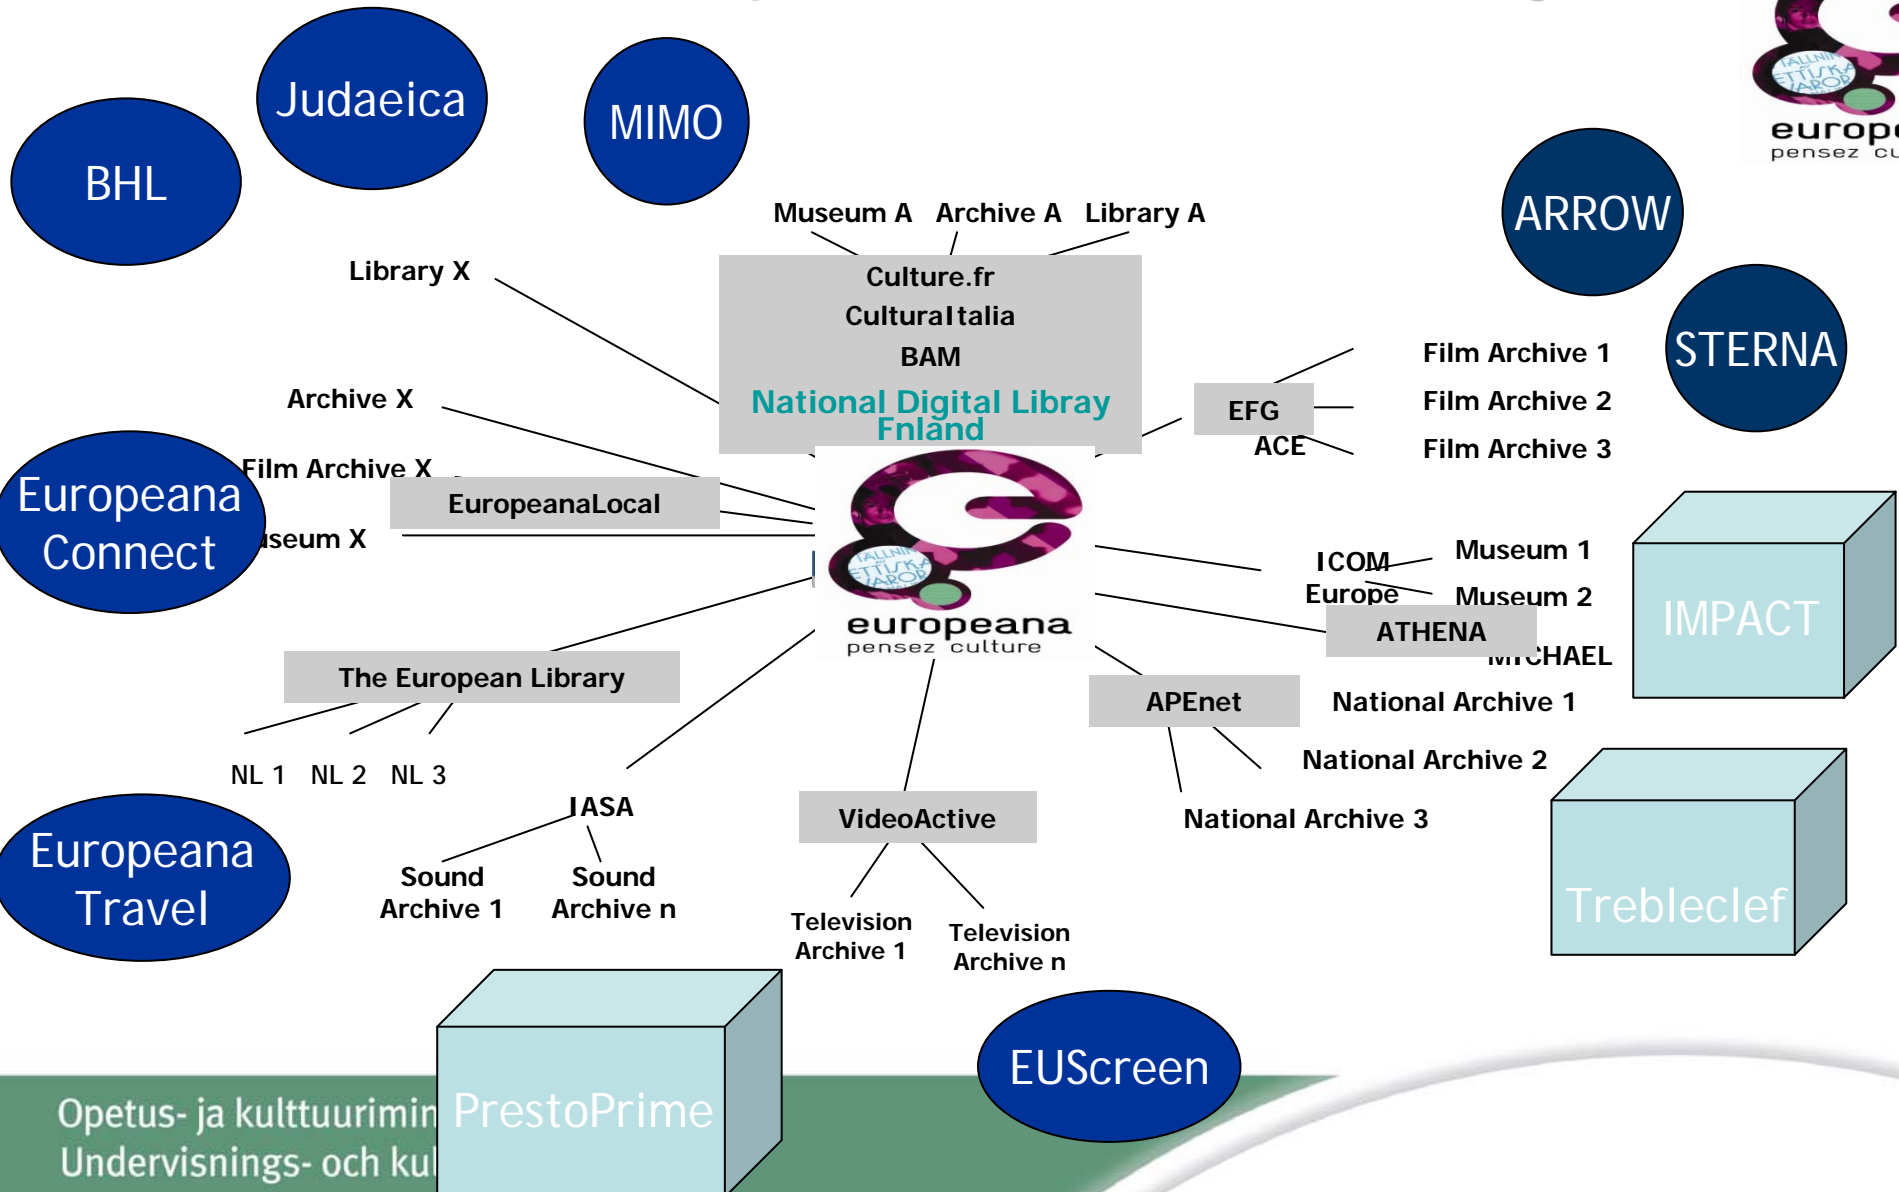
Judaeica

MIMO

BHL

europ
pensez cu

ARROW

STERNA

Museum A Archive A Library A

Library X

Culture.fr
CulturaItalia
BAM
National Digital Libray Fnland

Archive X

EFG
ACE

Film Archive 1
Film Archive 2
Film Archive 3

Film Archive X

Europeana Connect

EuropeanaLocal

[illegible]seum X

europeana
pensez culture

ICOM Europe

Museum 1
Museum 2

IMPACT

ATHENA

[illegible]CHAEL

The European Library

APEnet

National Archive 1

National Archive 2

NL 1 NL 2 NL 3

IASA

VideoActive

National Archive 3

Europeana Travel

Sound Archive 1

Sound Archive n

Television Archive 1

Television Archive n

Trebleclef

PrestoPrime

EUScreen

Opetus- ja kulttuurimin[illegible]
Undervisnings- och kul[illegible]